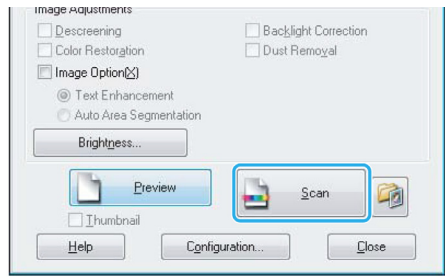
Image Adjustments
Descreening
Backlight Correction
Color Restoration
Dust Removal
Image Option(X)
Text Enhancement
Auto Area Segmentation
Brightness...
Preview
Scan
Thumbnail
Help
Configuration...
Close